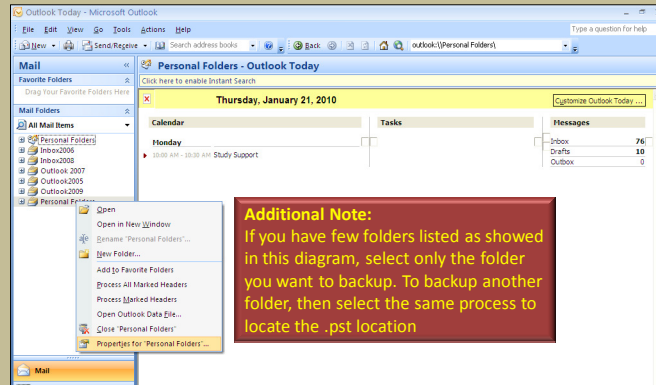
Outlook Today - Microsoft Outlook

File Edit View Go Tools Actions Help

Type a question for help

New | Send/Receive | Search address books | Back | outlook:\\Personal Folders\

Mail

Favorite Folders

Drag Your Favorite Folders Here

Mail Folders

All Mail Items

Personal Folders
Inbox2006
Inbox2008
Outlook 2007
Outlook2005
Outlook2009
Personal Folders

Open
Open in New Window
Rename "Personal Folders"...
New Folder...
Add to Favorite Folders
Process All Marked Headers
Process Marked Headers
Open Outlook Data File...
Close "Personal Folders"
Properties for "Personal Folders"...

Mail

Personal Folders - Outlook Today

Click here to enable Instant Search

Thursday, January 21, 2010

Customize Outlook Today ...

Calendar

Monday

10:00 AM - 10:30 AM Study Support

Tasks

Messages

| | |
|---|---|
| Inbox | 76 |
| Drafts | 10 |
| Outbox | 0 |

Additional Note:
If you have few folders listed as showed in this diagram, select only the folder you want to backup. To backup another folder, then select the same process to locate the .pst location